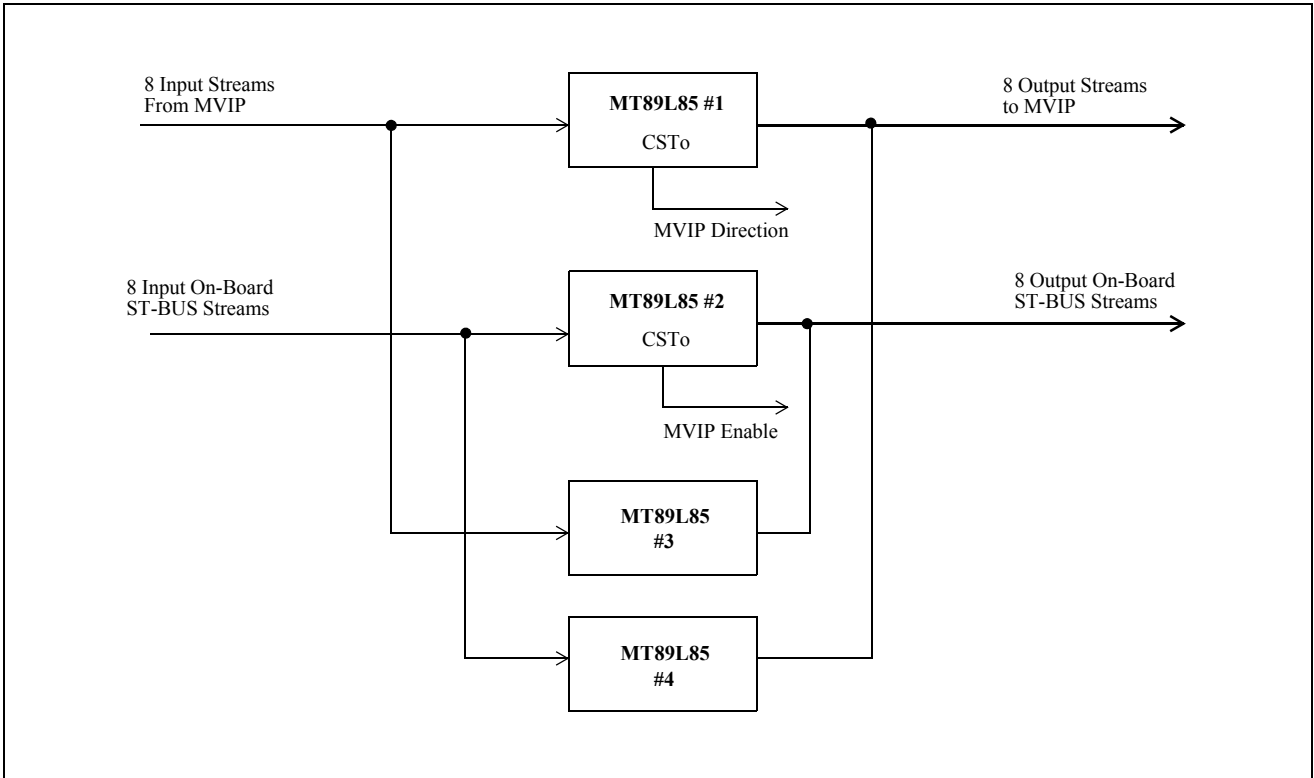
8 Input Streams
From MVIP

MT89L85 #1

CSTo

8 Output Streams
to MVIP

MVIP Direction

8 Input On-Board
ST-BUS Streams

MT89L85 #2

CSTo

8 Output On-Board
ST-BUS Streams

MVIP Enable

MT89L85
#3

MT89L85
#4